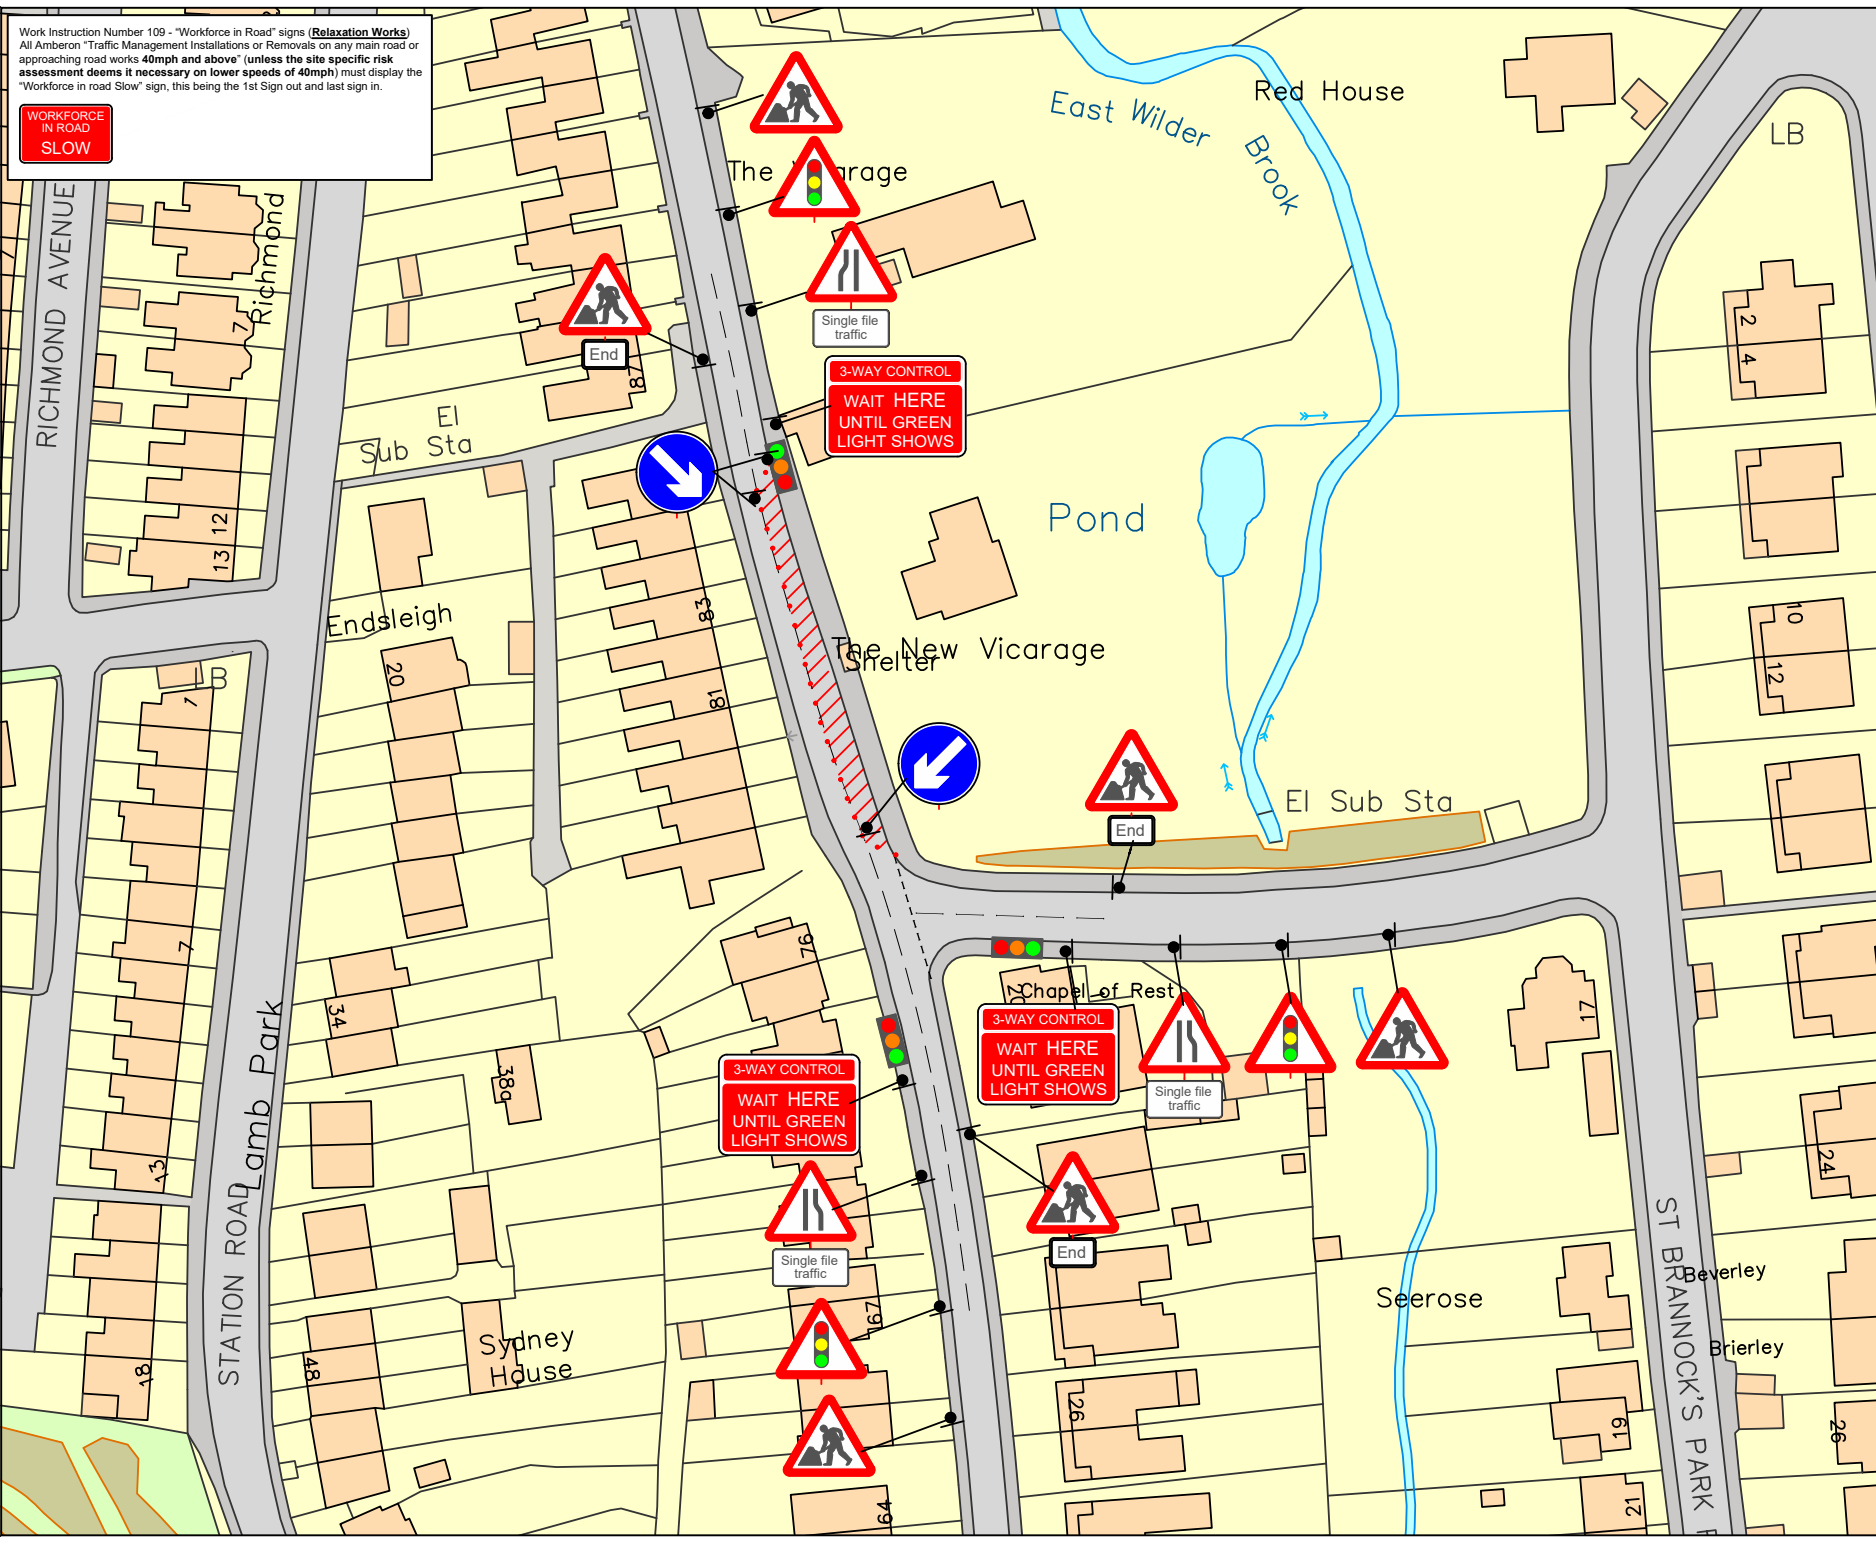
Work Instruction Number 109 - "Workforce in Road" signs (Relaxation Works)
All Amberon "Traffic Management Installations or Removals on any main road or approaching road works 40mph and above" (unless the site specific risk assessment deems it necessary on lower speeds of 40mph) must display the "Workforce in road Slow" sign, this being the 1st Sign out and last sign in.

WORKFORCE IN ROAD SLOW

RICHMOND AVENUE
Richmond
7
13
12
El Sub Sta
87
End
The Vicarage
Single file traffic
3-WAY CONTROL
WAIT HERE UNTIL GREEN LIGHT SHOWS
East Wilder Brook
Red House
LB
2
4
Pond
Endsleigh
20
83
81
The New Vicarage
Shelter
10
12
LB
1
7
13
18
STATION ROAD
Lamb Park
34
38a
48
Sydney House
El Sub Sta
End
76
20
Chapel of Rest
3-WAY CONTROL
WAIT HERE UNTIL GREEN LIGHT SHOWS
Single file traffic
17
3-WAY CONTROL
WAIT HERE UNTIL GREEN LIGHT SHOWS
Single file traffic
End
67
64
26
Seerose
24
ST BRANNOCK'S PARK
Beverley
Brierley
19
21
26